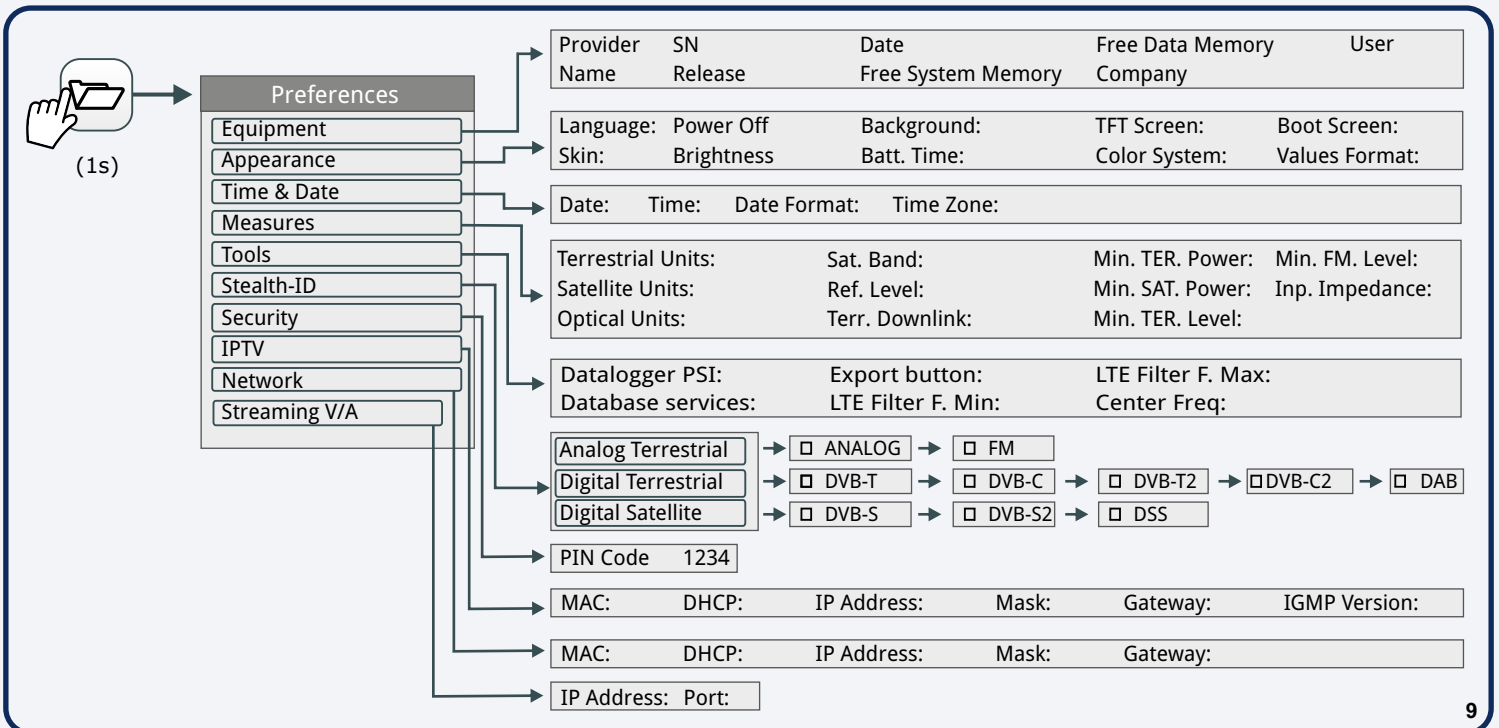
(1s)

Preferences
Equipment
Appearance
Time & Date
Measures
Tools
Stealth-ID
Security
IPTV
Network
Streaming V/A

Provider SN Date Free Data Memory User
Name Release Free System Memory Company

Language: Power Off Background: TFT Screen: Boot Screen:
Skin: Brightness Batt. Time: Color System: Values Format:

Date: Time: Date Format: Time Zone:

Terrestrial Units: Sat. Band: Min. TER. Power: Min. FM. Level:
Satellite Units: Ref. Level: Min. SAT. Power: Inp. Impedance:
Optical Units: Terr. Downlink: Min. TER. Level:

Datalogger PSI: Export button: LTE Filter F. Max:
Database services: LTE Filter F. Min: Center Freq:

Analog Terrestrial → ☐ ANALOG → ☐ FM
Digital Terrestrial → ☐ DVB-T → ☐ DVB-C → ☐ DVB-T2 → ☐DVB-C2 → ☐ DAB
Digital Satellite → ☐ DVB-S → ☐ DVB-S2 → ☐ DSS

PIN Code 1234

MAC: DHCP: IP Address: Mask: Gateway: IGMP Version:

MAC: DHCP: IP Address: Mask: Gateway:

IP Address: Port:

9